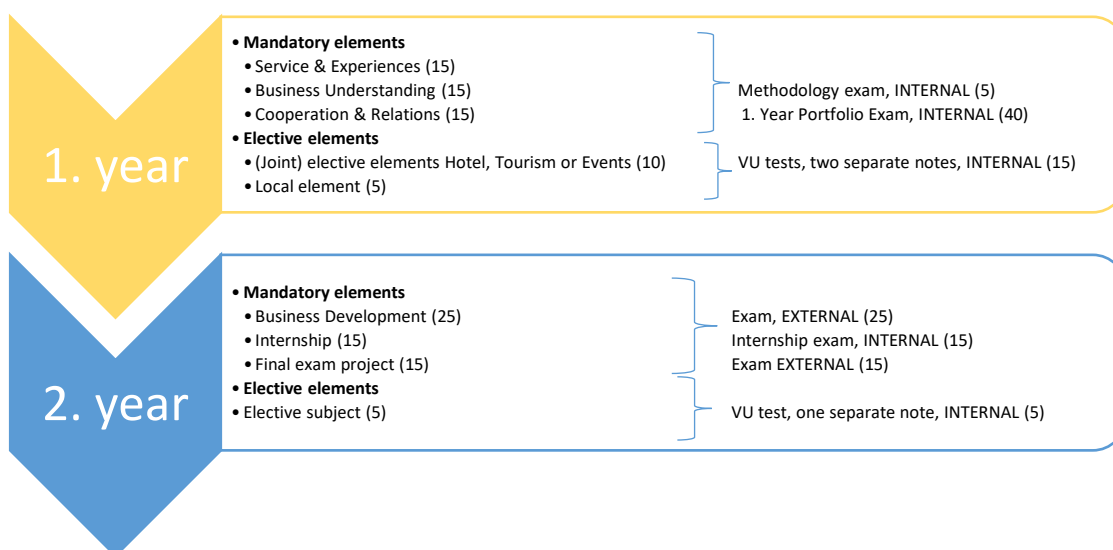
1. year

• Mandatory elements
• Service & Experiences (15)
• Business Understanding (15)
• Cooperation & Relations (15)
• Elective elements
• (Joint) elective elements Hotel, Tourism or Events (10)
• Local element (5)

Methodology exam, INTERNAL (5)
1. Year Portfolio Exam, INTERNAL (40)

VU tests, two separate notes, INTERNAL (15)

2. year

• Mandatory elements
• Business Development (25)
• Internship (15)
• Final exam project (15)
• Elective elements
• Elective subject (5)

Exam, EXTERNAL (25)
Internship exam, INTERNAL (15)
Exam EXTERNAL (15)

VU test, one separate note, INTERNAL (5)